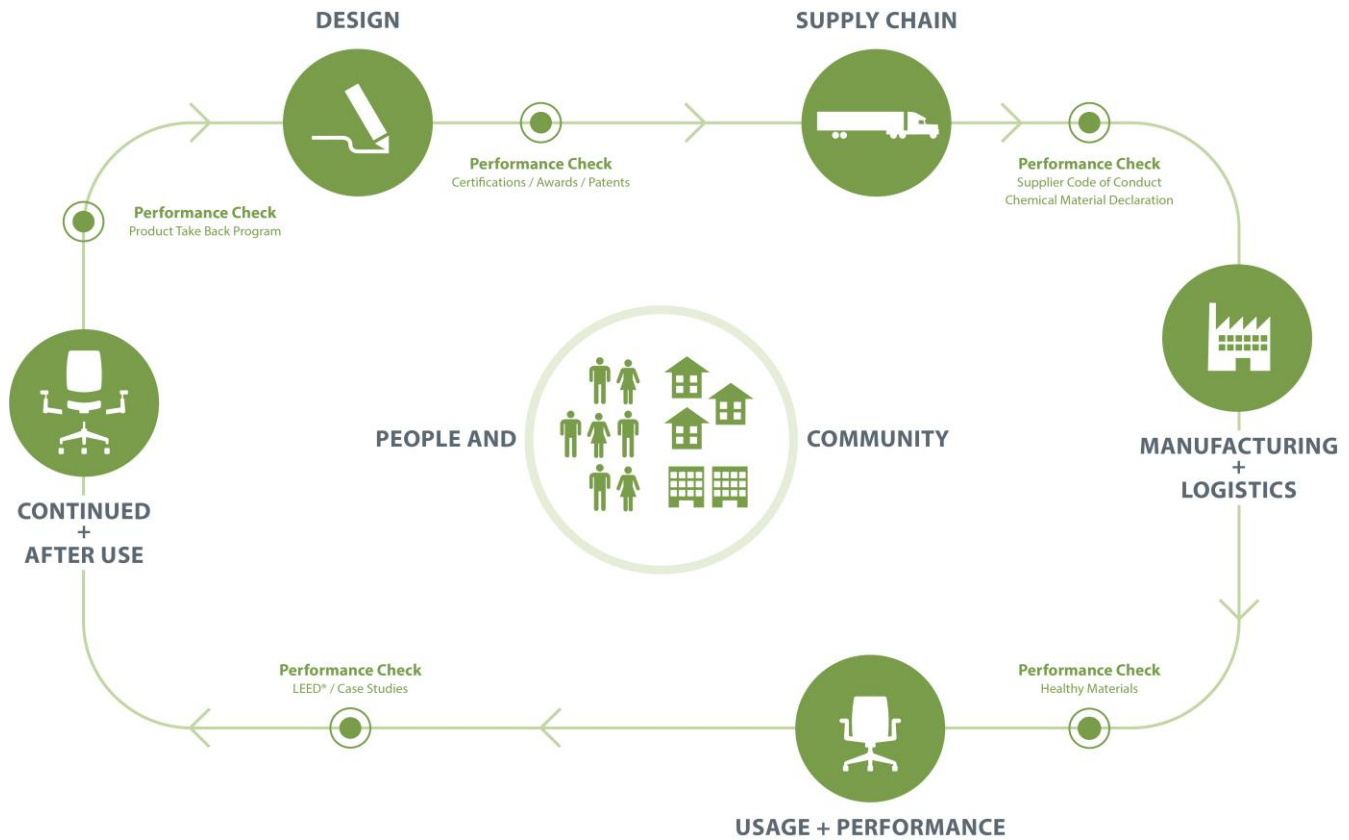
DESIGN

Performance Check
Certifications / Awards / Patents

SUPPLY CHAIN

Performance Check
Supplier Code of Conduct
Chemical Material Declaration

MANUFACTURING
+
LOGISTICS

Performance Check
Healthy Materials

USAGE + PERFORMANCE

Performance Check
LEED® / Case Studies

CONTINUED
+
AFTER USE

Performance Check
Product Take Back Program

PEOPLE AND COMMUNITY